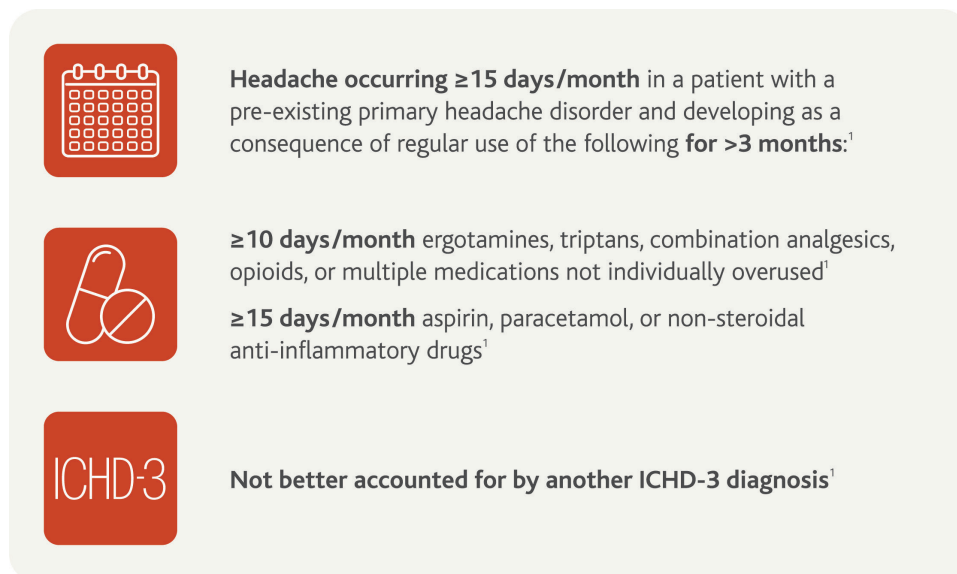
Headache occurring ≥15 days/month in a patient with a pre-existing primary headache disorder and developing as a consequence of regular use of the following for >3 months:$^1$

≥10 days/month ergotamines, triptans, combination analgesics, opioids, or multiple medications not individually overused$^1$

≥15 days/month aspirin, paracetamol, or non-steroidal anti-inflammatory drugs$^1$

ICHD-3

Not better accounted for by another ICHD-3 diagnosis$^1$